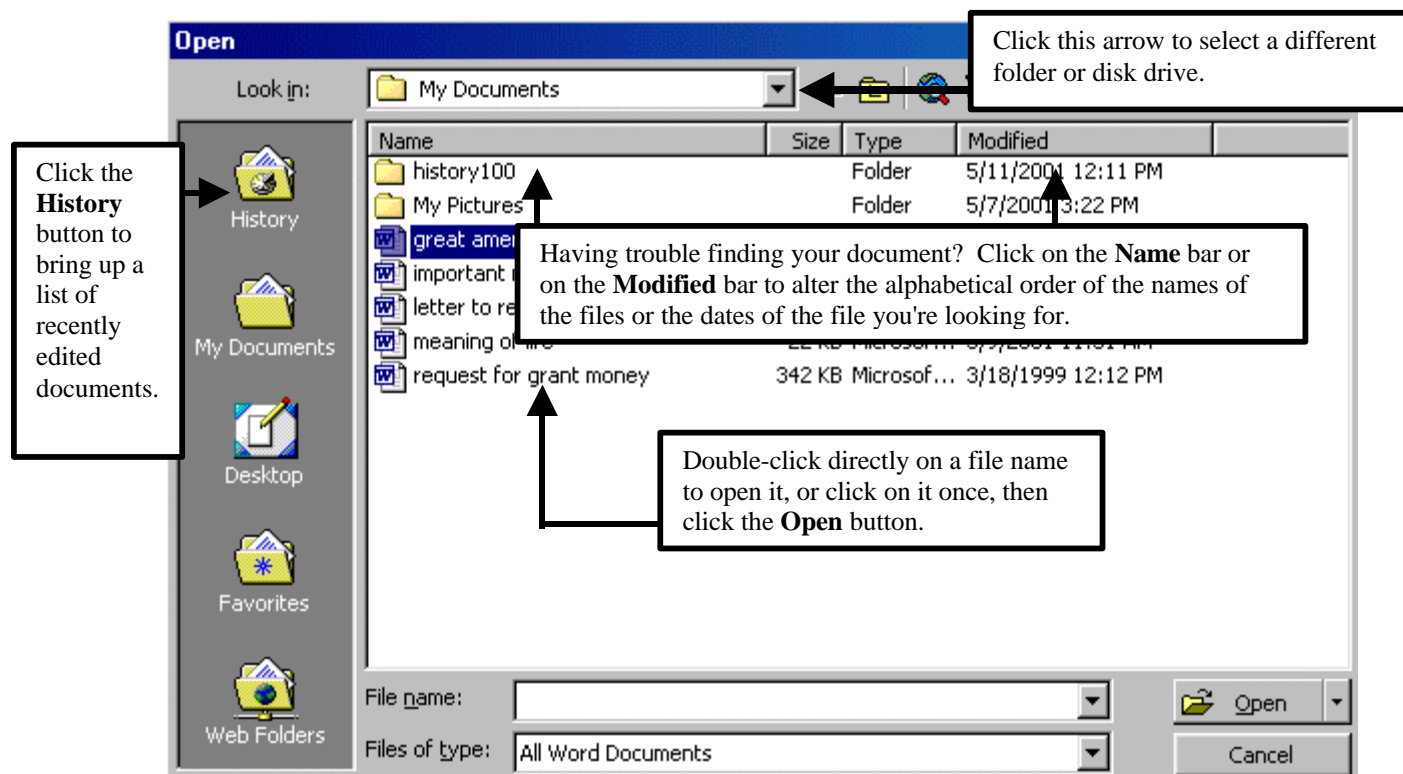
Open

Look in: My Documents

Click this arrow to select a different folder or disk drive.

Click the **History** button to bring up a list of recently edited documents.

History

My Documents

Desktop

Favorites

Web Folders

| Name | Size | Type | Modified |
|---|---|---|---|
| history100 | | Folder | 5/11/200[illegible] 12:11 PM |
| My Pictures | | Folder | 5/7/200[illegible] 3:22 PM |
| great amer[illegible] | | | |
| important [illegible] | | | |
| letter to re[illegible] | | | |
| meaning o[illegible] | 22 KB | Microsoft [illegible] | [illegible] |
| request for grant money | 342 KB | Microsof... | 3/18/1999 12:12 PM |

Having trouble finding your document? Click on the **Name** bar or on the **Modified** bar to alter the alphabetical order of the names of the files or the dates of the file you're looking for.

Double-click directly on a file name to open it, or click on it once, then click the **Open** button.

File name:

Files of type: All Word Documents

Open

Cancel